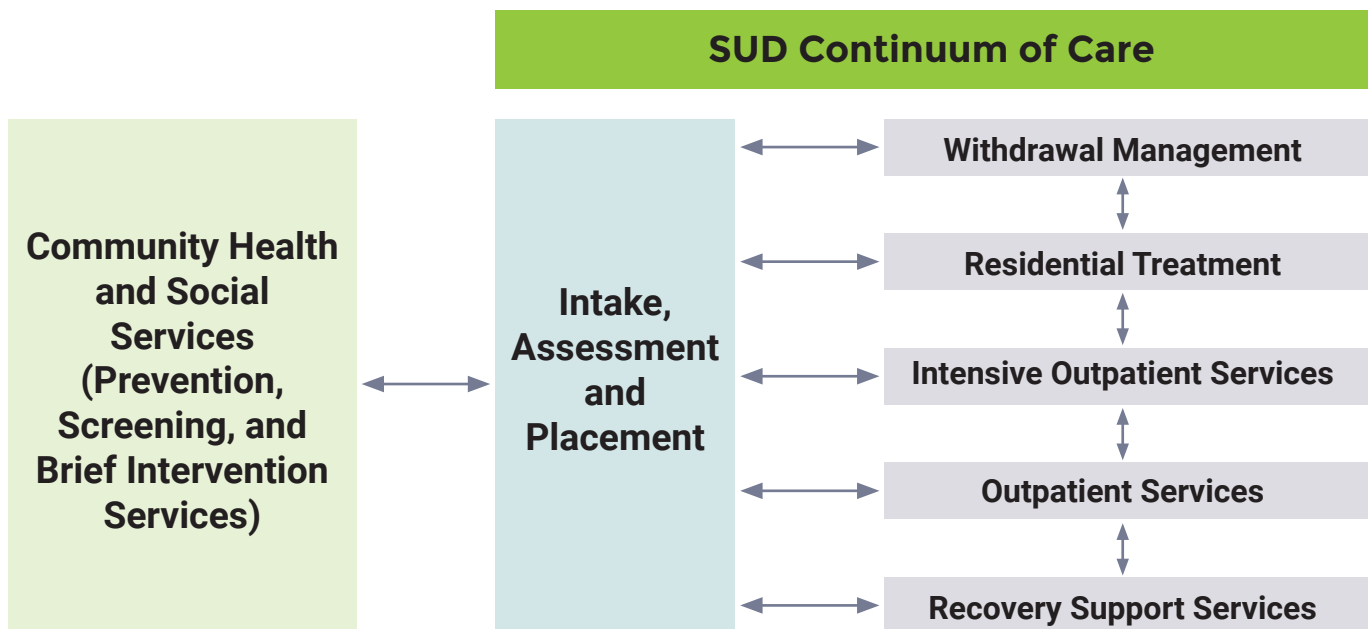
SUD Continuum of Care

Community Health and Social Services (Prevention, Screening, and Brief Intervention Services)

Intake, Assessment and Placement

Withdrawal Management

Residential Treatment

Intensive Outpatient Services

Outpatient Services

Recovery Support Services